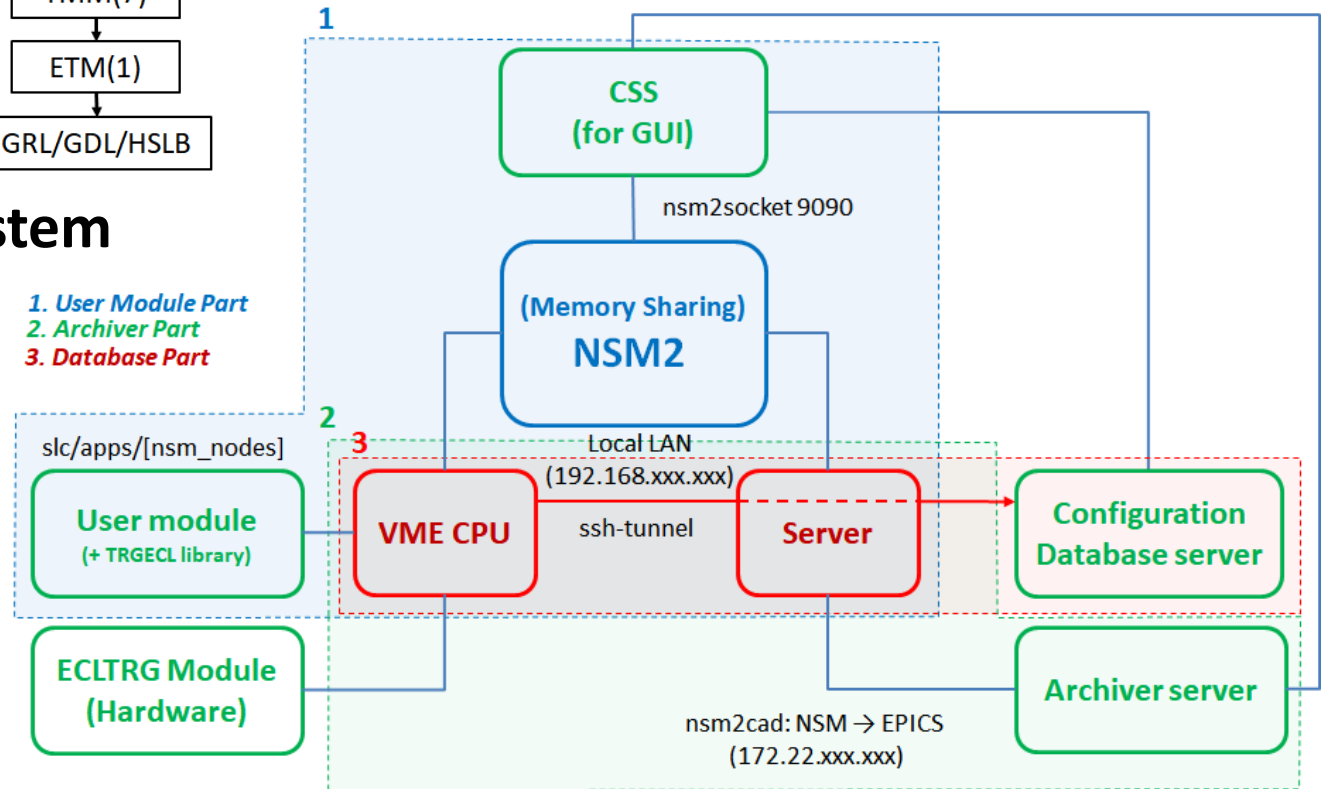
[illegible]

ETM(1)

GRL/GDL/HSLB

stem

1. User Module Part
2. Archiver Part
3. Database Part

1

CSS
(for GUI)

nsm2socket 9090

(Memory Sharing)
NSM2

2

slc/apps/[nsm_nodes]

3

Local LAN
(192.168.xxx.xxx)

User module
(+ TRGECL library)

VME CPU

ssh-tunnel

Server

Configuration
Database server

ECLTRG Module
(Hardware)

Archiver server

nsm2cad: NSM → EPICS
(172.22.xxx.xxx)